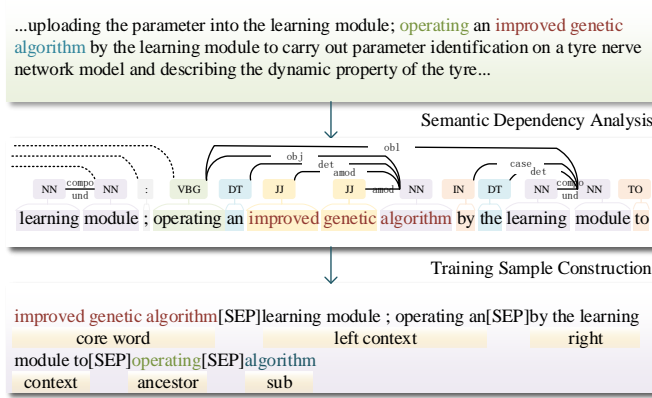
...uploading the parameter into the learning module; operating an improved genetic algorithm by the learning module to carry out parameter identification on a tyre nerve network model and describing the dynamic property of the tyre...

Semantic Dependency Analysis

obl
obj
det
amod
amod
case
det
compo und
compo und

NN NN : VBG DT JJ JJ NN IN DT NN NN TO

learning module ; operating an improved genetic algorithm by the learning module to

Training Sample Construction

improved genetic algorithm[SEP]learning module ; operating an[SEP]by the learning module to[SEP]operating[SEP]algorithm

core word left context right context ancestor sub